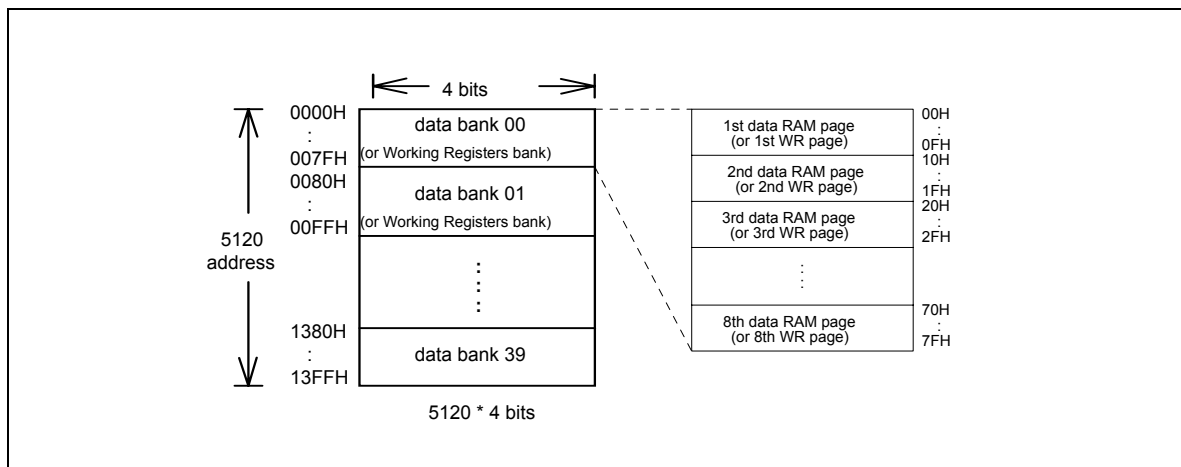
4 bits

5120 address

0000H
:
007FH

data bank 00
(or Working Registers bank)

0080H
:
00FFH

data bank 01
(or Working Registers bank)

⋮

1380H
:
13FFH

data bank 39

5120 * 4 bits

00H
:
0FH
1st data RAM page
(or 1st WR page)

10H
:
1FH
2nd data RAM page
(or 2nd WR page)

20H
:
2FH
3rd data RAM page
(or 3rd WR page)

⋮

70H
:
7FH
8th data RAM page
(or 8th WR page)